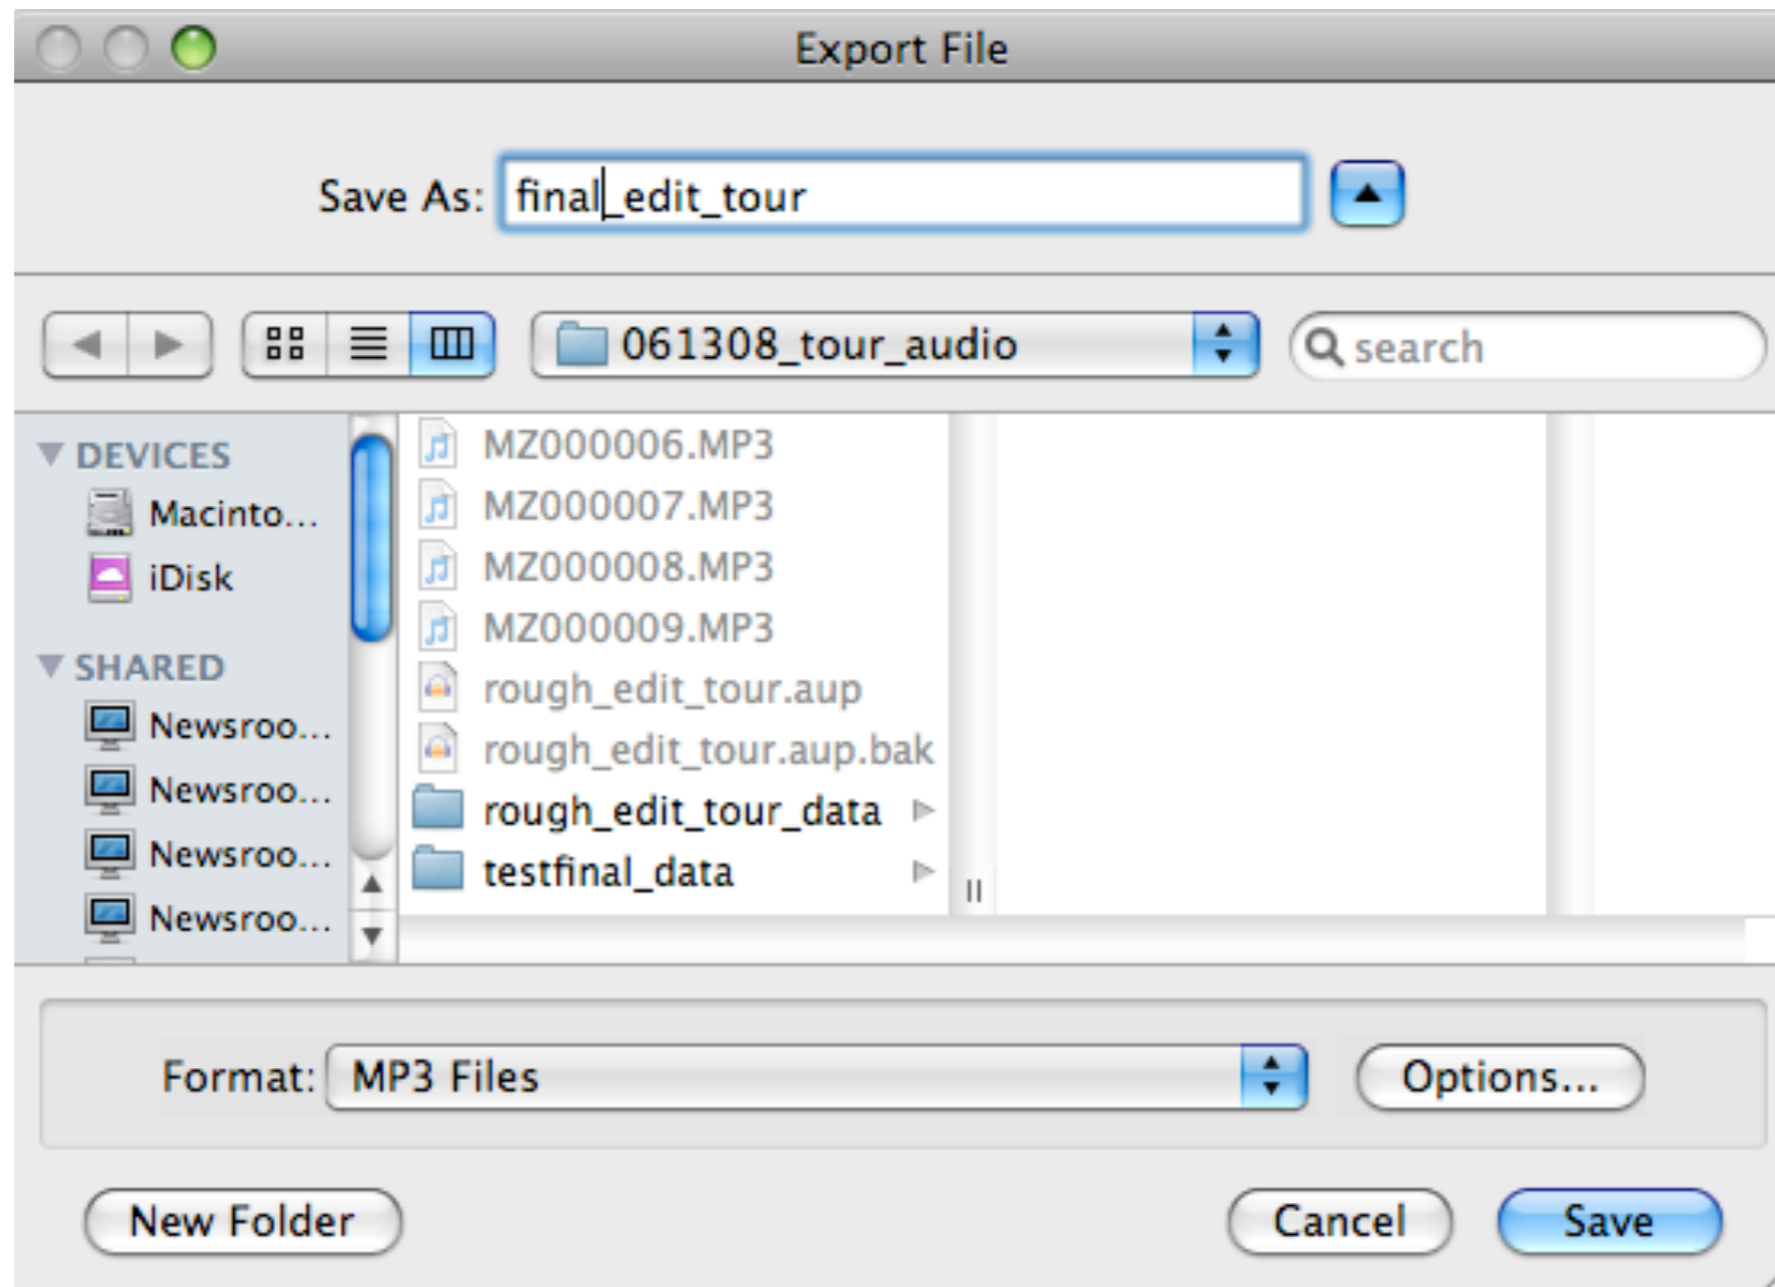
Export File

Save As: final_edit_tour

061308_tour_audio

search

DEVICES
Macinto...
iDisk

SHARED
Newsroo...
Newsroo...
Newsroo...
Newsroo...

MZ000006.MP3
MZ000007.MP3
MZ000008.MP3
MZ000009.MP3
rough_edit_tour.aup
rough_edit_tour.aup.bak
rough_edit_tour_data
testfinal_data

Format: MP3 Files

Options...

New Folder

Cancel

Save